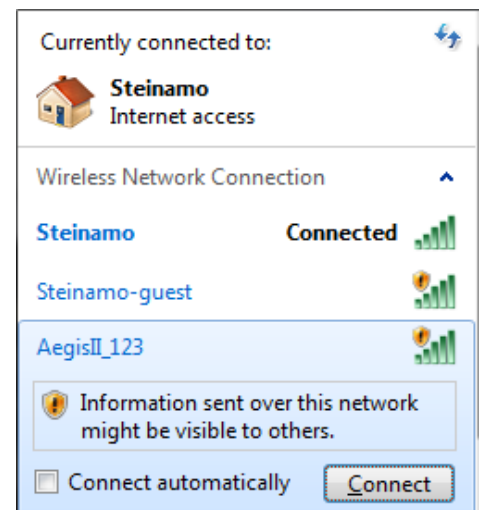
Currently connected to:

Steinamo
Internet access

Wireless Network Connection

Steinamo Connected

Steinamo-guest

AegisII_123

Information sent over this network might be visible to others.

Connect automatically

Connect